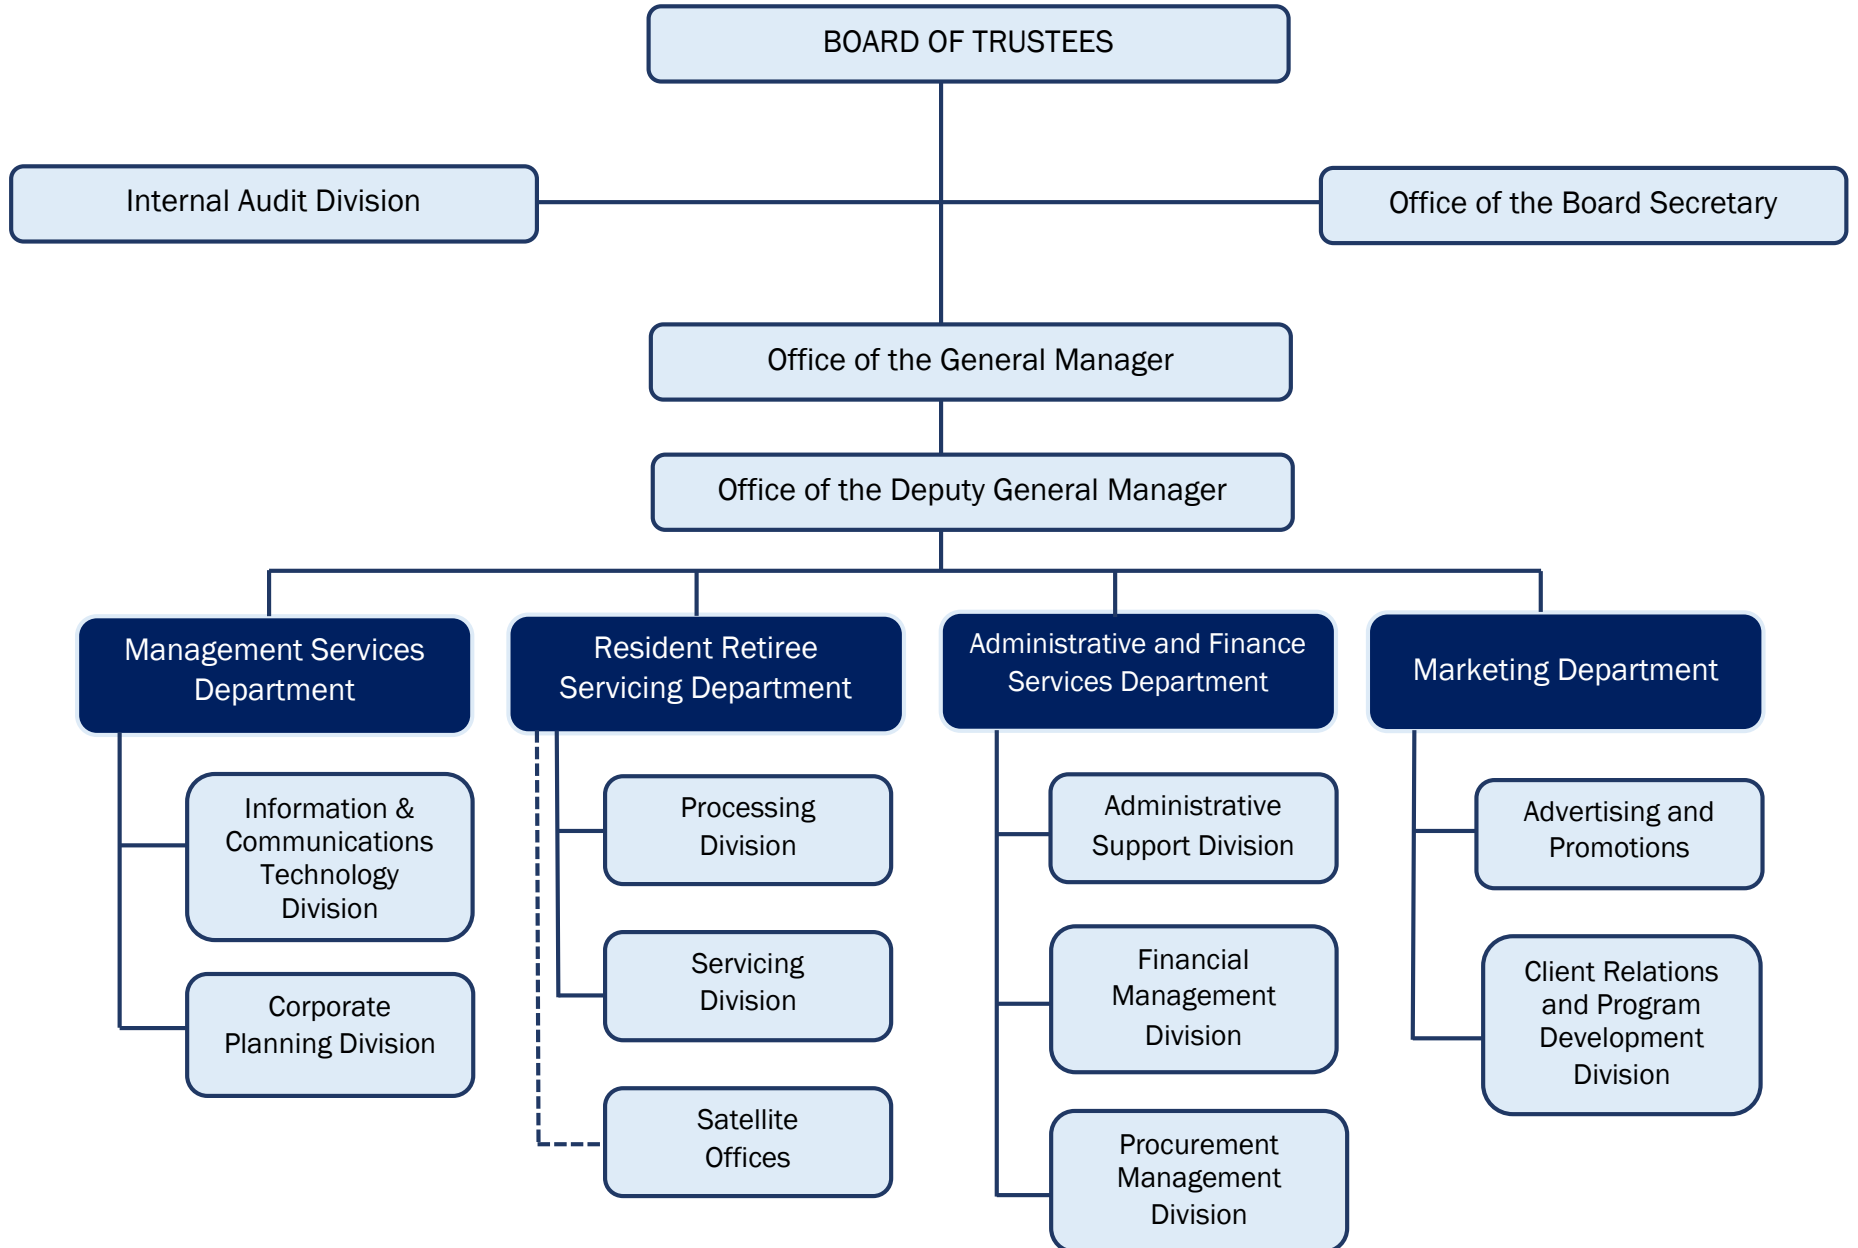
BOARD OF TRUSTEES

Internal Audit Division

Office of the Board Secretary

Office of the General Manager

Office of the Deputy General Manager

Management Services Department

Information & Communications Technology Division

Corporate Planning Division

Resident Retiree Servicing Department

Processing Division

Servicing Division

Satellite Offices

Administrative and Finance Services Department

Administrative Support Division

Financial Management Division

Procurement Management Division

Marketing Department

Advertising and Promotions

Client Relations and Program Development Division